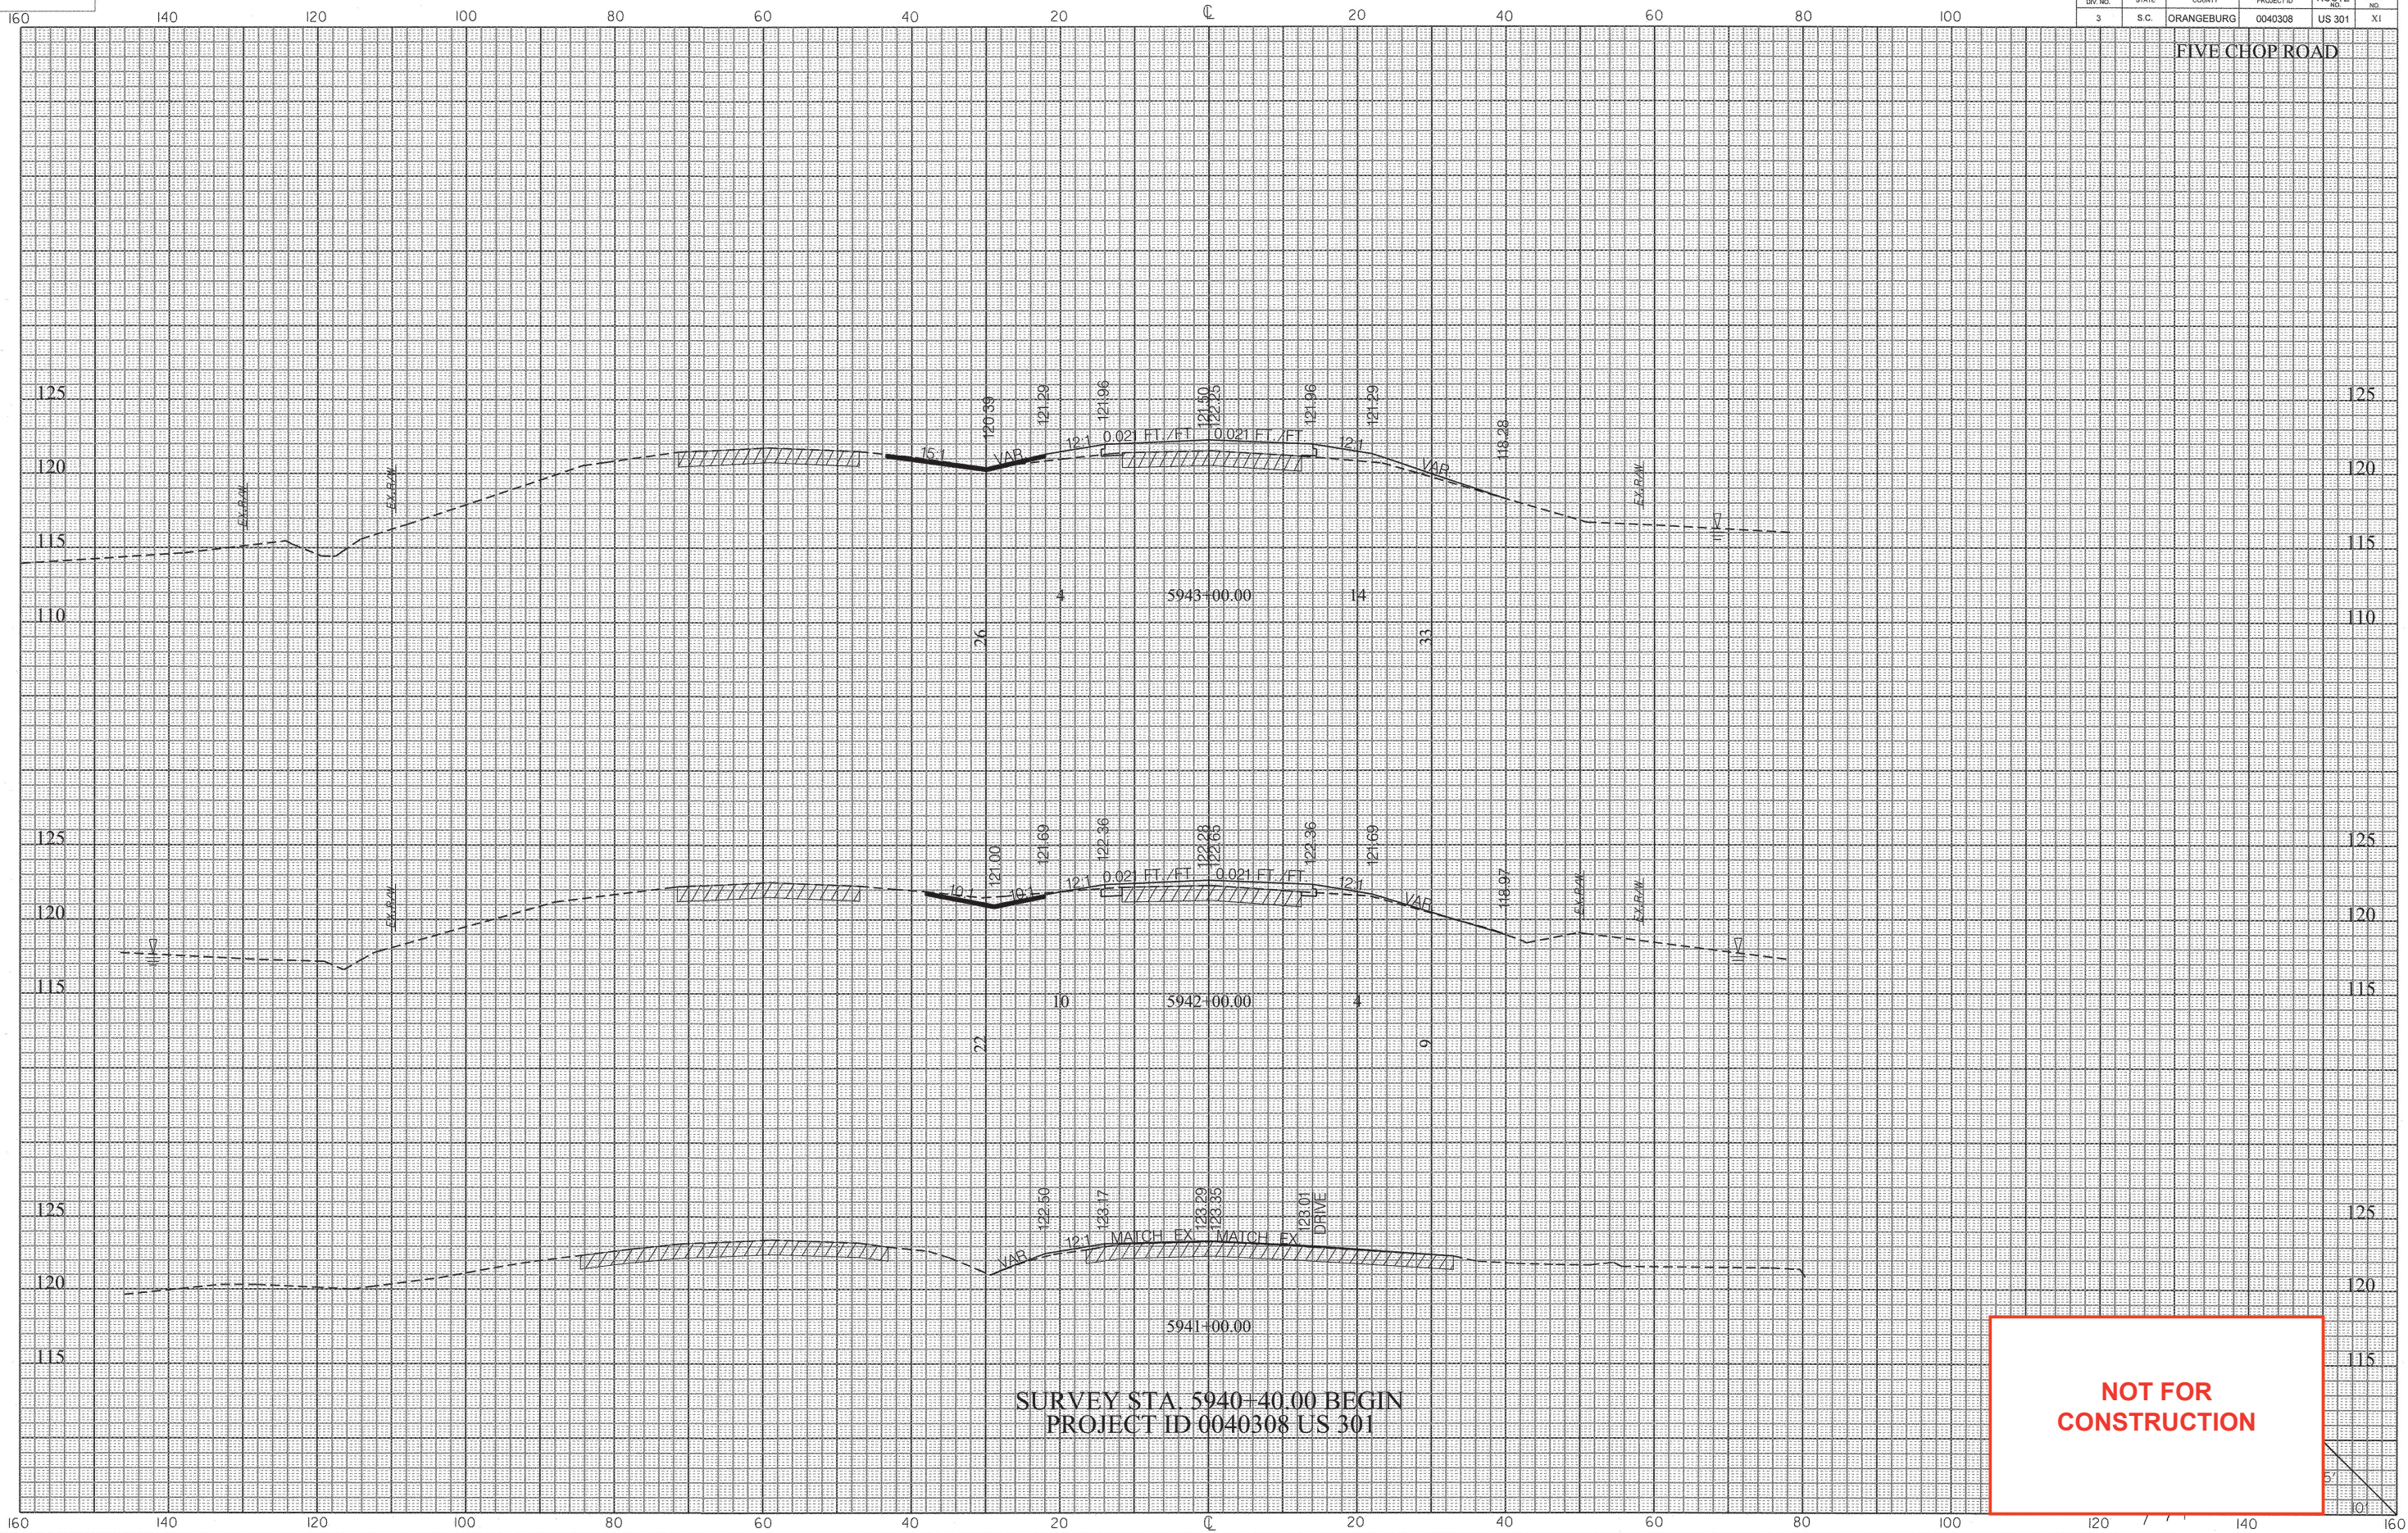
160 140 120 100 80 60 40 20 ℄ 20 40 60 80 100

| | | | | | |
|---|---|---|---|---|---|
| 3 | S.C. | ORANGEBURG | 0040308 | US 301 | X1 |

FIVE CHOP ROAD

125 120 115 110

EX. R/W
EX. R/W
120.39
121.29
121.96
121.50
122.25
121.96
121.29
118.28
6:1
VAR.
12:1
0.02 FT./FT.
0.021 FT./FT.
12:1
VAR.
EX. R/W
4
5943+00.00
14
26
33

125 120 115

EX. R/W
121.00
121.69
122.36
122.28
122.65
122.36
121.69
118.97
6:1
6:1
12:1
0.02 FT./FT.
0.021 FT./FT.
12:1
VAR.
EX. R/W
EX. R/W
10
5942+00.00
4
22
9

125 120 115

122.50
123.17
123.29
123.35
123.01
DRIVE
VAR.
12:1
MATCH EX.
MATCH EX.
5941+00.00

SURVEY STA. 5940+40.00 BEGIN
PROJECT ID 0040308 US 301

NOT FOR CONSTRUCTION

160 140 120 100 80 60 40 20 ℄ 20 40 60 80 100 120 140 160